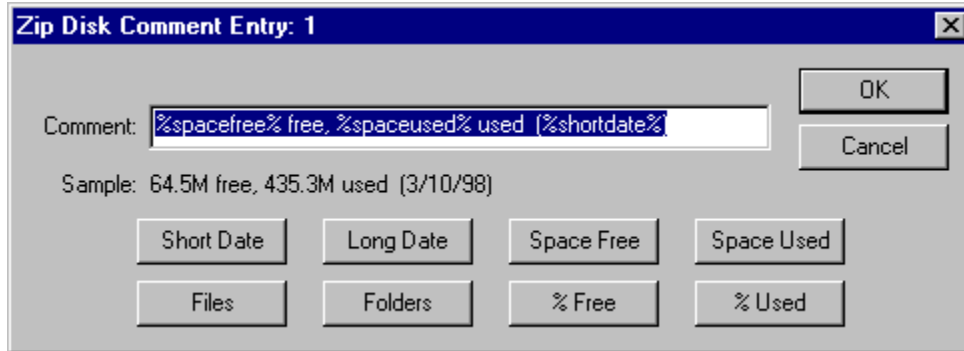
Zip Disk Comment Entry: 1

×

OK

Cancel

Comment: %spacefree% free, %spaceused% used (%shortdate%)

Sample: 64.5M free, 435.3M used (3/10/98)

Short Date

Long Date

Space Free

Space Used

Files

Folders

% Free

% Used